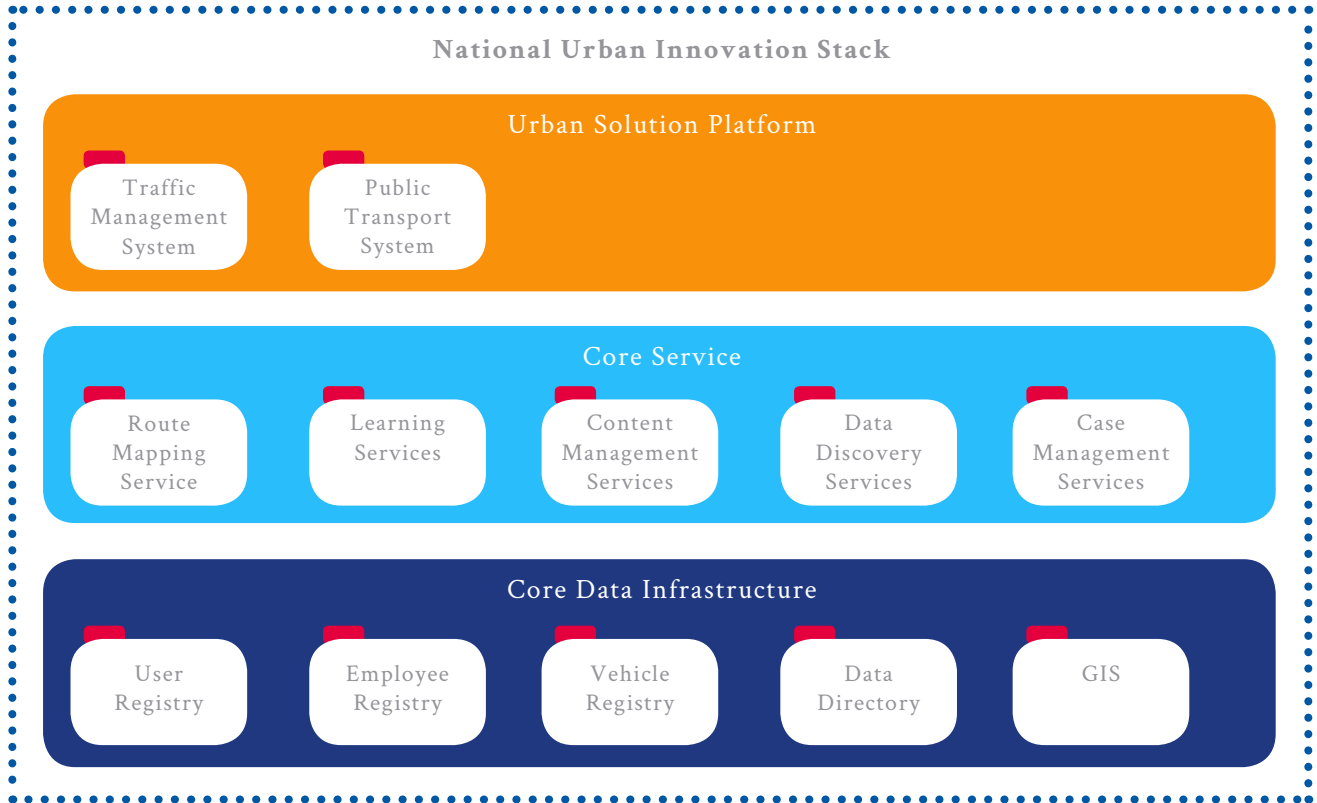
National Urban Innovation Stack

Urban Solution Platform

Traffic Management System

Public Transport System

Core Service

Route Mapping Service

Learning Services

Content Management Services

Data Discovery Services

Case Management Services

Core Data Infrastructure

User Registry

Employee Registry

Vehicle Registry

Data Directory

GIS